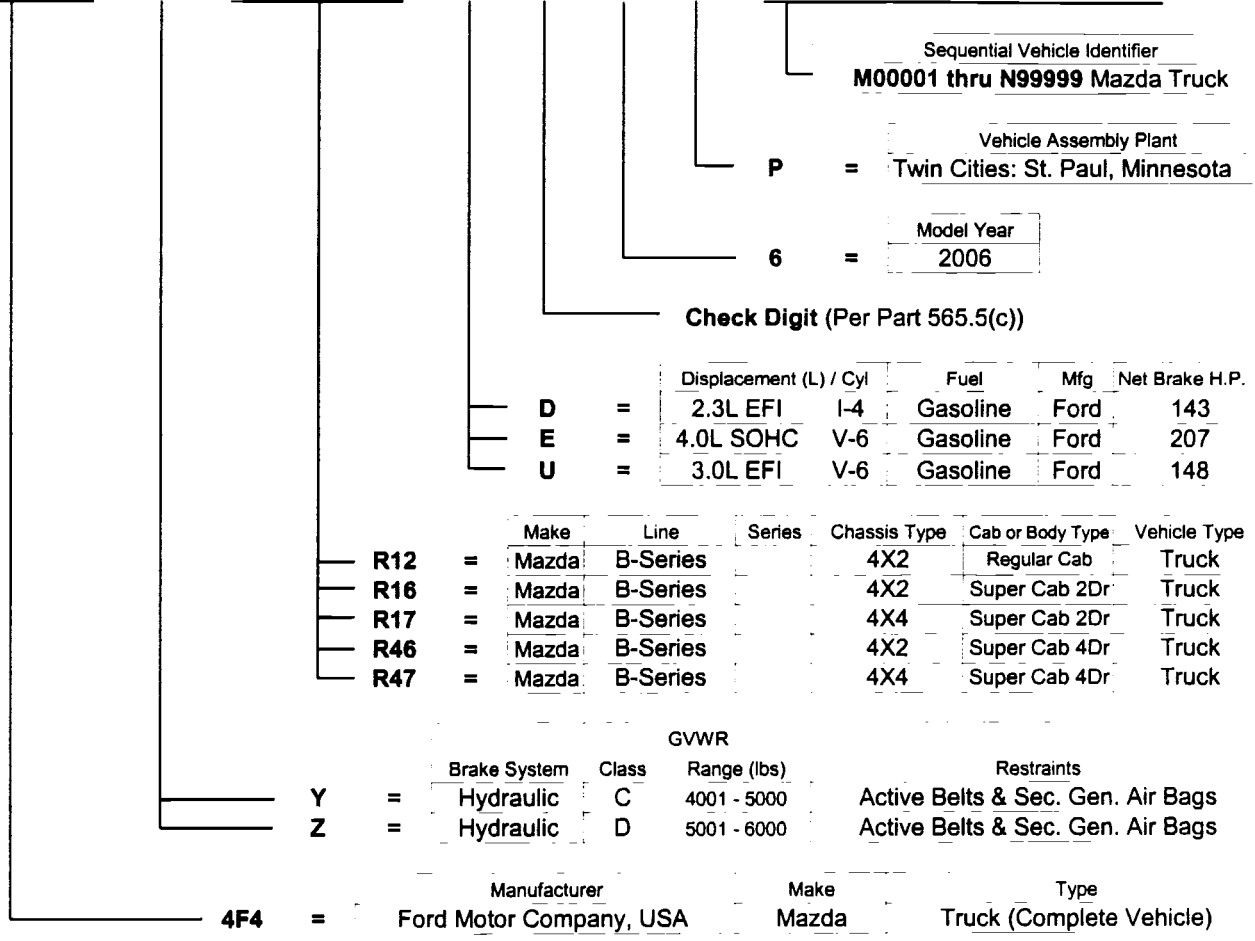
Sequential Vehicle Identifier
M00001 thru N99999 Mazda Truck

Vehicle Assembly Plant
P = Twin Cities: St. Paul, Minnesota

Model Year
6 = 2006

Check Digit (Per Part 565.5(c))

| | | Displacement (L) / Cyl | | Fuel | Mfg | Net Brake H.P. |
|---|---|---|---|---|---|---|
| D | = | 2.3L EFI | I-4 | Gasoline | Ford | 143 |
| E | = | 4.0L SOHC | V-6 | Gasoline | Ford | 207 |
| U | = | 3.0L EFI | V-6 | Gasoline | Ford | 148 |

| | | Make | Line | Series | Chassis Type | Cab or Body Type | Vehicle Type |
|---|---|---|---|---|---|---|---|
| R12 | = | Mazda | B-Series | | 4X2 | Regular Cab | Truck |
| R16 | = | Mazda | B-Series | | 4X2 | Super Cab 2Dr | Truck |
| R17 | = | Mazda | B-Series | | 4X4 | Super Cab 2Dr | Truck |
| R46 | = | Mazda | B-Series | | 4X2 | Super Cab 4Dr | Truck |
| R47 | = | Mazda | B-Series | | 4X4 | Super Cab 4Dr | Truck |

| | | Brake System | Class | GVWR Range (lbs) | Restraints |
|---|---|---|---|---|---|
| Y | = | Hydraulic | C | 4001 - 5000 | Active Belts & Sec. Gen. Air Bags |
| Z | = | Hydraulic | D | 5001 - 6000 | Active Belts & Sec. Gen. Air Bags |

| | | Manufacturer | Make | Type |
|---|---|---|---|---|
| 4F4 | = | Ford Motor Company, USA | Mazda | Truck (Complete Vehicle) |